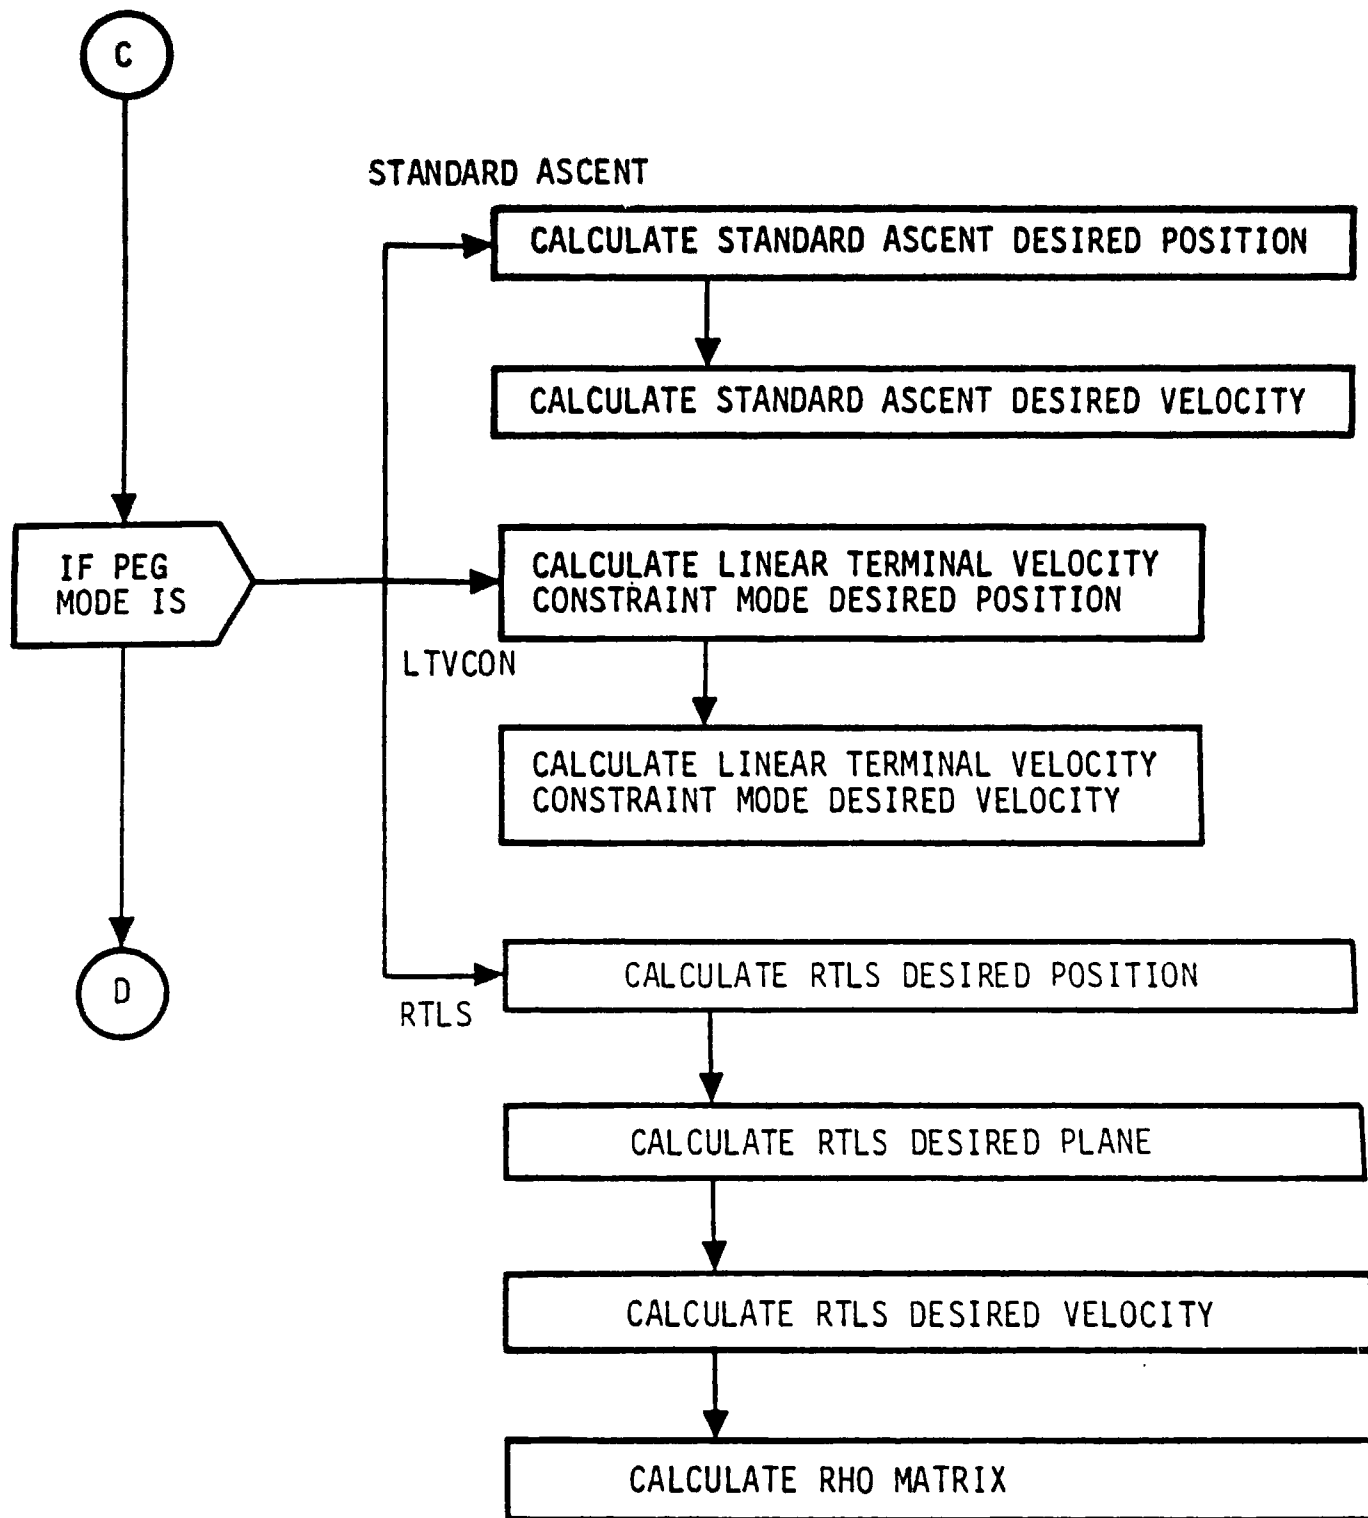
C

STANDARD ASCENT

CALCULATE STANDARD ASCENT DESIRED POSITION

CALCULATE STANDARD ASCENT DESIRED VELOCITY

IF PEG MODE IS

CALCULATE LINEAR TERMINAL VELOCITY CONSTRAINT MODE DESIRED POSITION

LTVCON

CALCULATE LINEAR TERMINAL VELOCITY CONSTRAINT MODE DESIRED VELOCITY

D

CALCULATE RTLS DESIRED POSITION

RTLS

CALCULATE RTLS DESIRED PLANE

CALCULATE RTLS DESIRED VELOCITY

CALCULATE RHO MATRIX